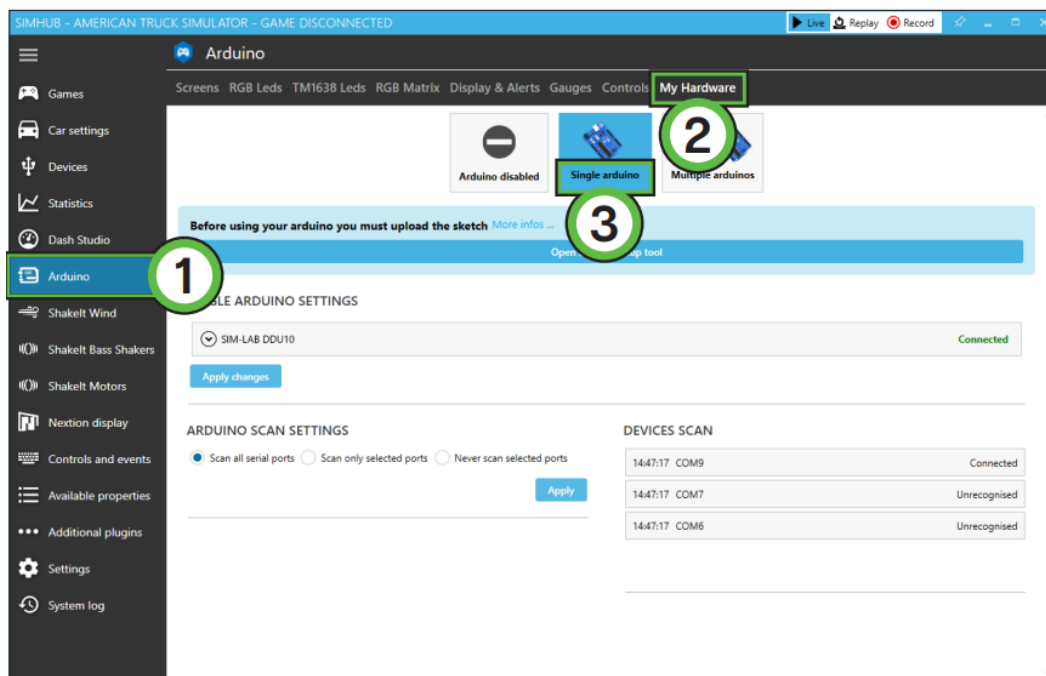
SIMHUB - AMERICAN TRUCK SIMULATOR - GAME DISCONNECTED

Live Replay Record

Arduino

Games
Car settings
Devices
Statistics
Dash Studio
Arduino
ShakeIt Wind
ShakeIt Bass Shakers
ShakeIt Motors
Nextion display
Controls and events
Available properties
Additional plugins
Settings
System log

Screens RGB Leds TM1638 Leds RGB Matrix Display & Alerts Gauges Controls My Hardware

2

Arduino disabled Single arduino Multiple arduinos

3

Before using your arduino you must upload the sketch More infos ...

Open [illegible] tool

1

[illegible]LE ARDUINO SETTINGS

SIM-LAB DDU10 Connected

Apply changes

ARDUINO SCAN SETTINGS

Scan all serial ports Scan only selected ports Never scan selected ports

Apply

DEVICES SCAN

| | |
|---|---|
| 14:47:17 COM9 | Connected |
| 14:47:17 COM7 | Unrecognised |
| 14:47:17 COM6 | Unrecognised |